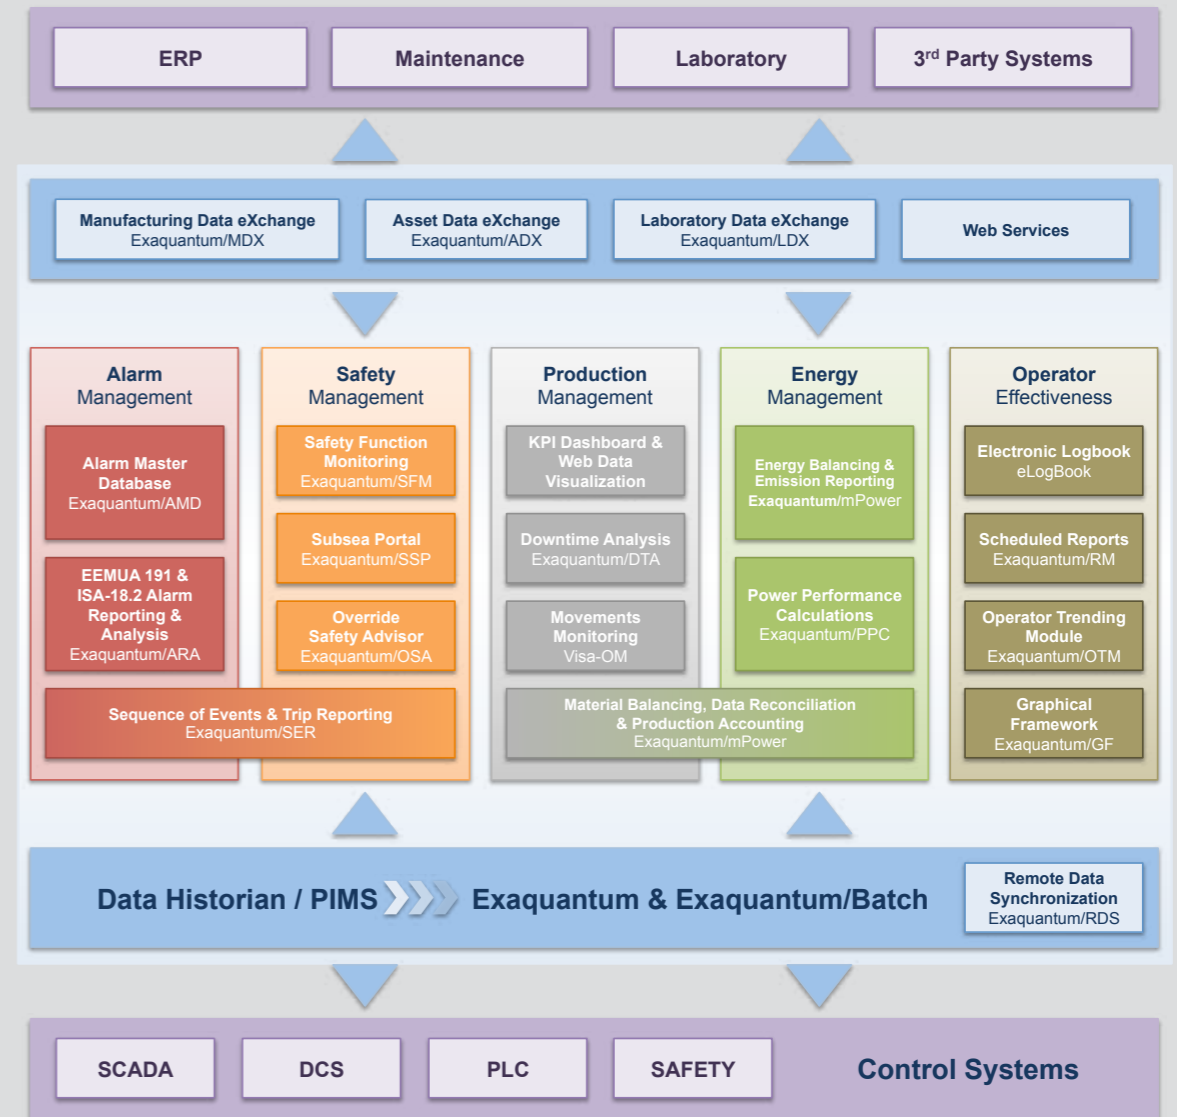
ERP
Maintenance
Laboratory
3$^{rd}$ Party Systems

Manufacturing Data eXchange
Exaquantum/MDX

Asset Data eXchange
Exaquantum/ADX

Laboratory Data eXchange
Exaquantum/LDX

Web Services

Alarm Management

Alarm Master Database
Exaquantum/AMD

EEMUA 191 & ISA-18.2 Alarm Reporting & Analysis
Exaquantum/ARA

Safety Management

Safety Function Monitoring
Exaquantum/SFM

Subsea Portal
Exaquantum/SSP

Override Safety Advisor
Exaquantum/OSA

Sequence of Events & Trip Reporting
Exaquantum/SER

Production Management

KPI Dashboard & Web Data Visualization

Downtime Analysis
Exaquantum/DTA

Movements Monitoring
Visa-OM

Energy Management

Energy Balancing & Emission Reporting
Exaquantum/mPower

Power Performance Calculations
Exaquantum/PPC

Material Balancing, Data Reconciliation & Production Accounting
Exaquantum/mPower

Operator Effectiveness

Electronic Logbook
eLogBook

Scheduled Reports
Exaquantum/RM

Operator Trending Module
Exaquantum/OTM

Graphical Framework
Exaquantum/GF

Data Historian / PIMS
Exaquantum & Exaquantum/Batch

Remote Data Synchronization
Exaquantum/RDS

SCADA
DCS
PLC
SAFETY
Control Systems